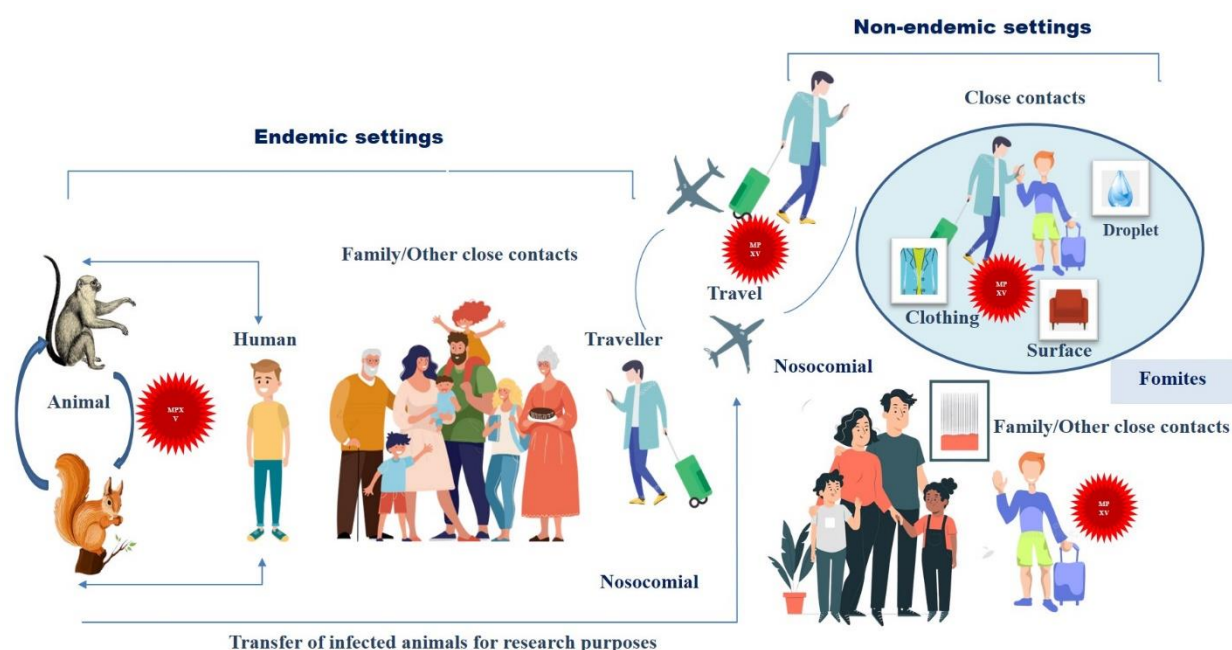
Non-endemic settings

Close contacts

Endemic settings

Droplet

MP XV

Family/Other close contacts

Travel

Clothing

MP XV

Surface

Traveller

Human

Nosocomial

Fomites

Animal

MPX V

Family/Other close contacts

MP XV

Nosocomial

Transfer of infected animals for research purposes